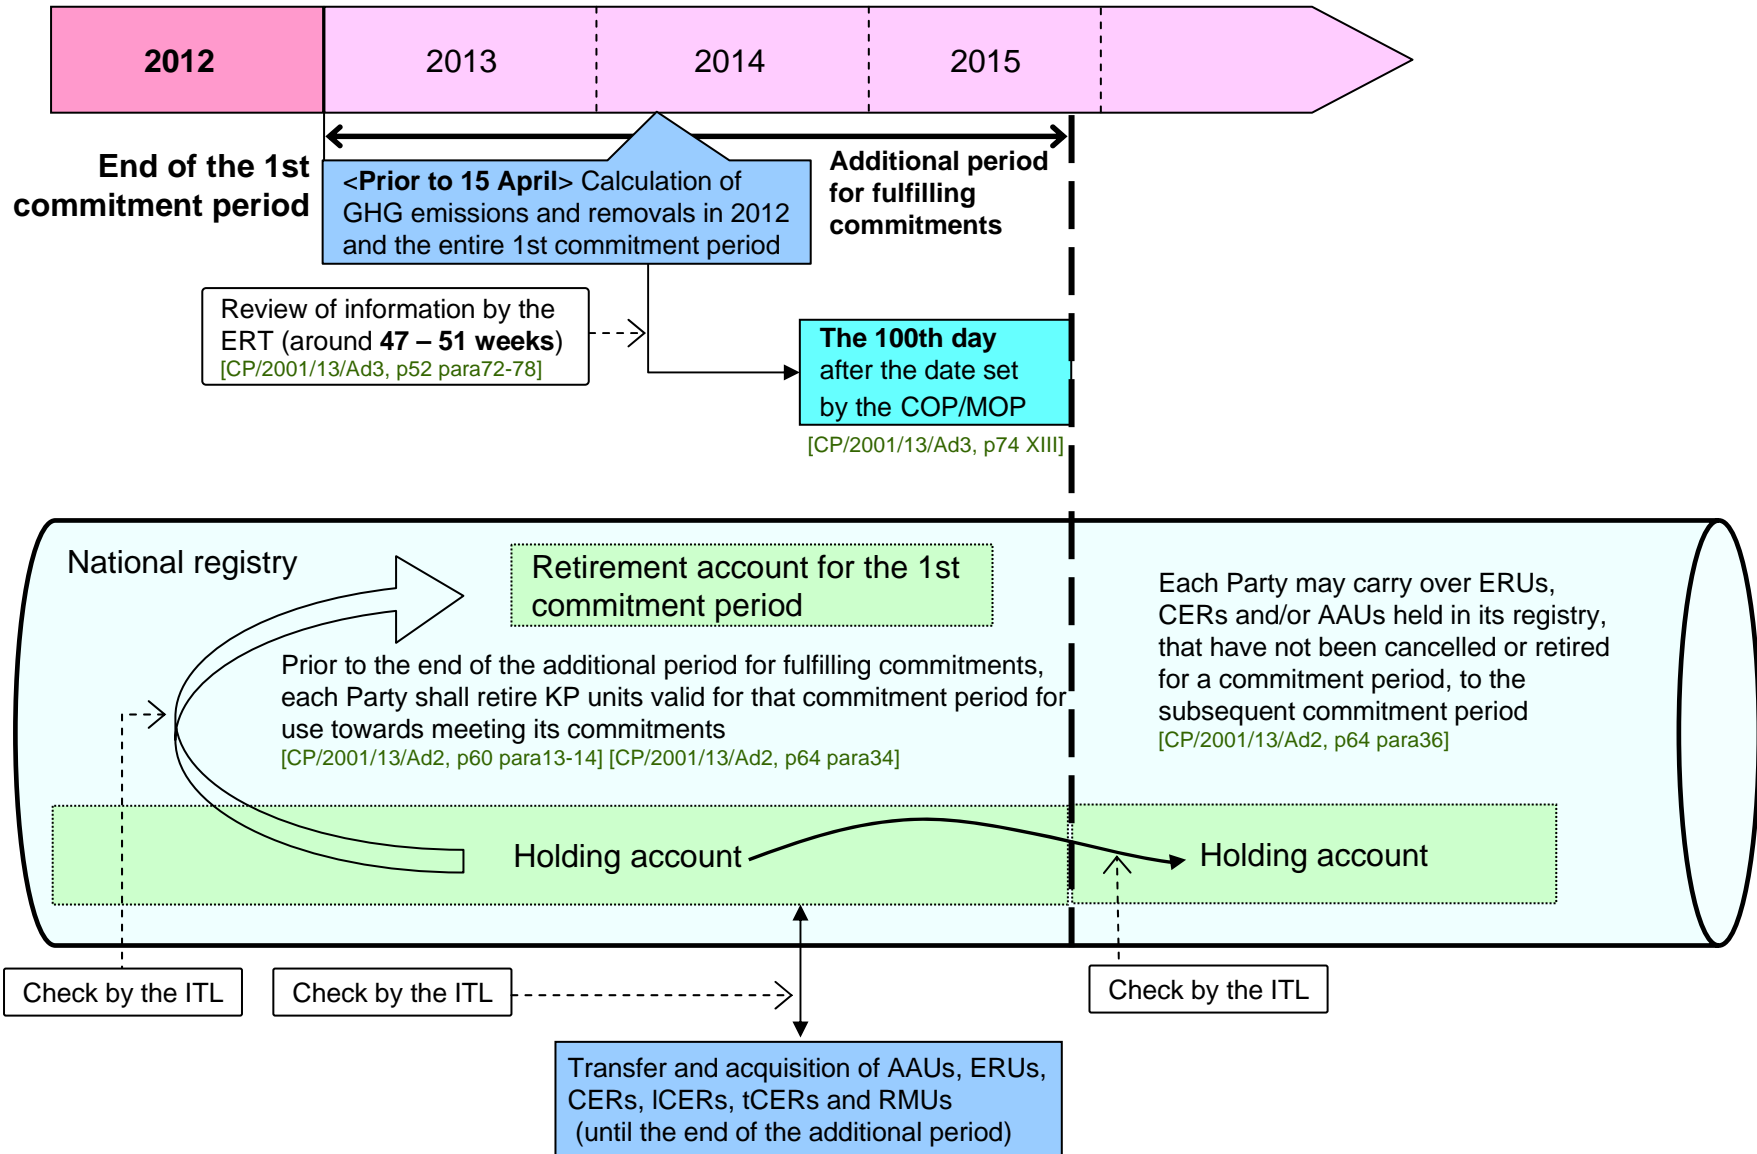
2012

2013

2014

2015

End of the 1st commitment period

<Prior to 15 April> Calculation of GHG emissions and removals in 2012 and the entire 1st commitment period

Additional period for fulfilling commitments

Review of information by the ERT (around 47 – 51 weeks)
[CP/2001/13/Ad3, p52 para72-78]

The 100th day after the date set by the COP/MOP
[CP/2001/13/Ad3, p74 XIII]

National registry

Retirement account for the 1st commitment period

Prior to the end of the additional period for fulfilling commitments, each Party shall retire KP units valid for that commitment period for use towards meeting its commitments
[CP/2001/13/Ad2, p60 para13-14] [CP/2001/13/Ad2, p64 para34]

Each Party may carry over ERUs, CERs and/or AAUs held in its registry, that have not been cancelled or retired for a commitment period, to the subsequent commitment period
[CP/2001/13/Ad2, p64 para36]

Holding account

Holding account

Check by the ITL

Check by the ITL

Check by the ITL

Transfer and acquisition of AAUs, ERUs, CERs, lCERs, tCERs and RMUs
(until the end of the additional period)